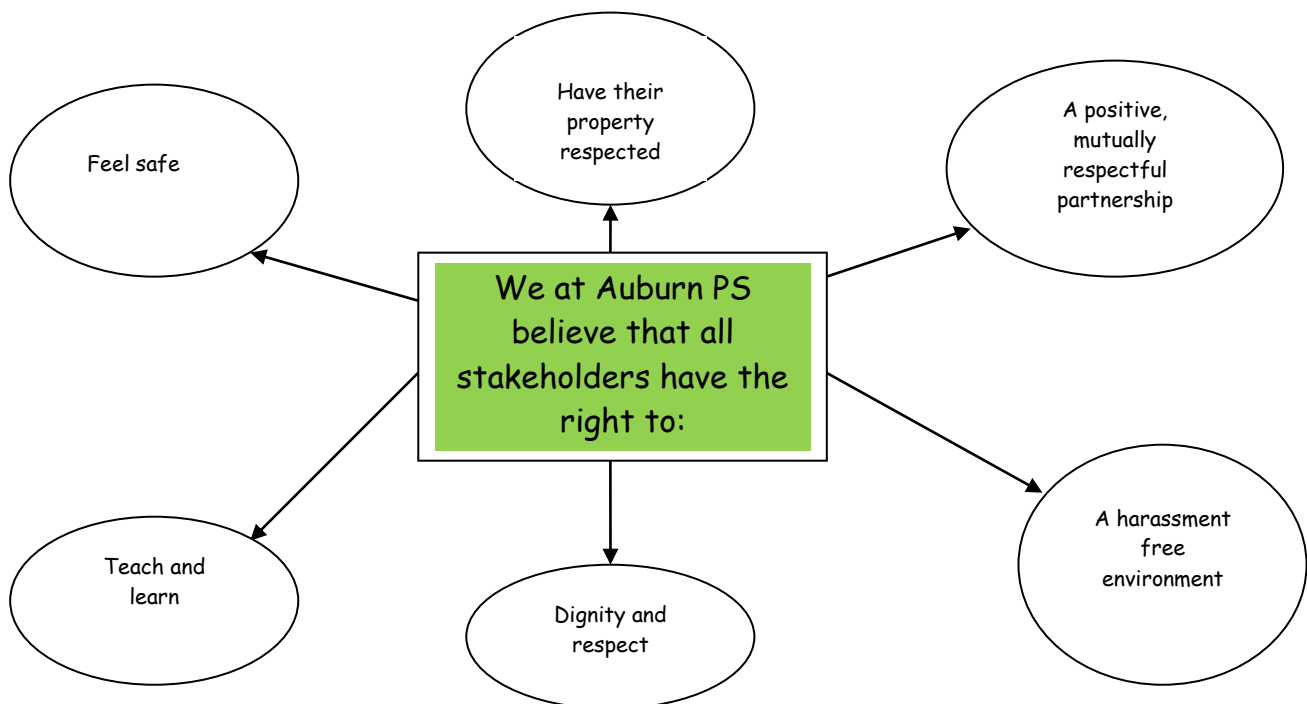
We at Auburn PS believe that all stakeholders have the right to:

Feel safe

Have their property respected

A positive, mutually respectful partnership

Teach and learn

Dignity and respect

A harassment free environment